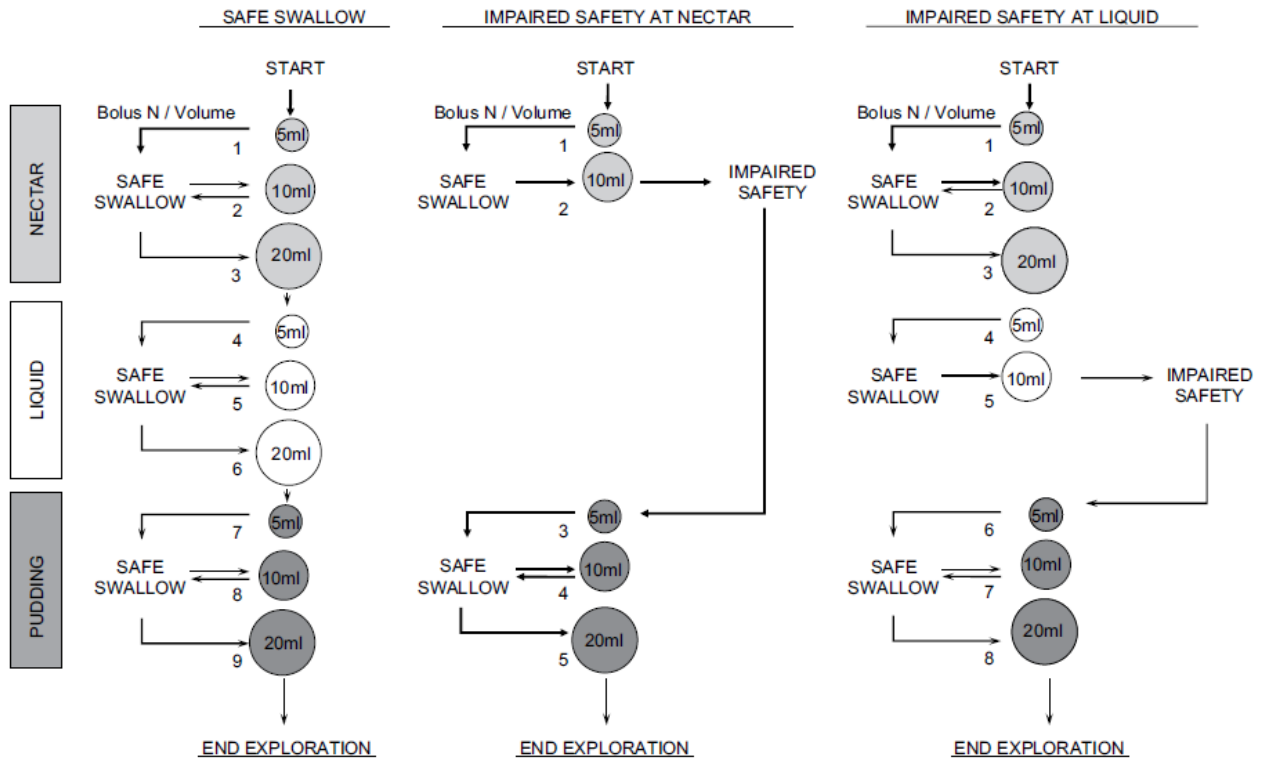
SAFE SWALLOW

IMPAIRED SAFETY AT NECTAR

IMPAIRED SAFETY AT LIQUID

NECTAR

LIQUID

PUDDING

START

Bolus N / Volume

5ml
1

SAFE SWALLOW

10ml
2

20ml
3

5ml
4

SAFE SWALLOW

10ml
5

20ml
6

5ml
7

SAFE SWALLOW

10ml
8

20ml
9

END EXPLORATION

START

Bolus N / Volume

5ml
1

SAFE SWALLOW

10ml
2

IMPAIRED SAFETY

5ml
3

SAFE SWALLOW

10ml
4

20ml
5

END EXPLORATION

START

Bolus N / Volume

5ml
1

SAFE SWALLOW

10ml
2

20ml
3

5ml
4

SAFE SWALLOW

10ml
5

IMPAIRED SAFETY

5ml
6

SAFE SWALLOW

10ml
7

20ml
8

END EXPLORATION